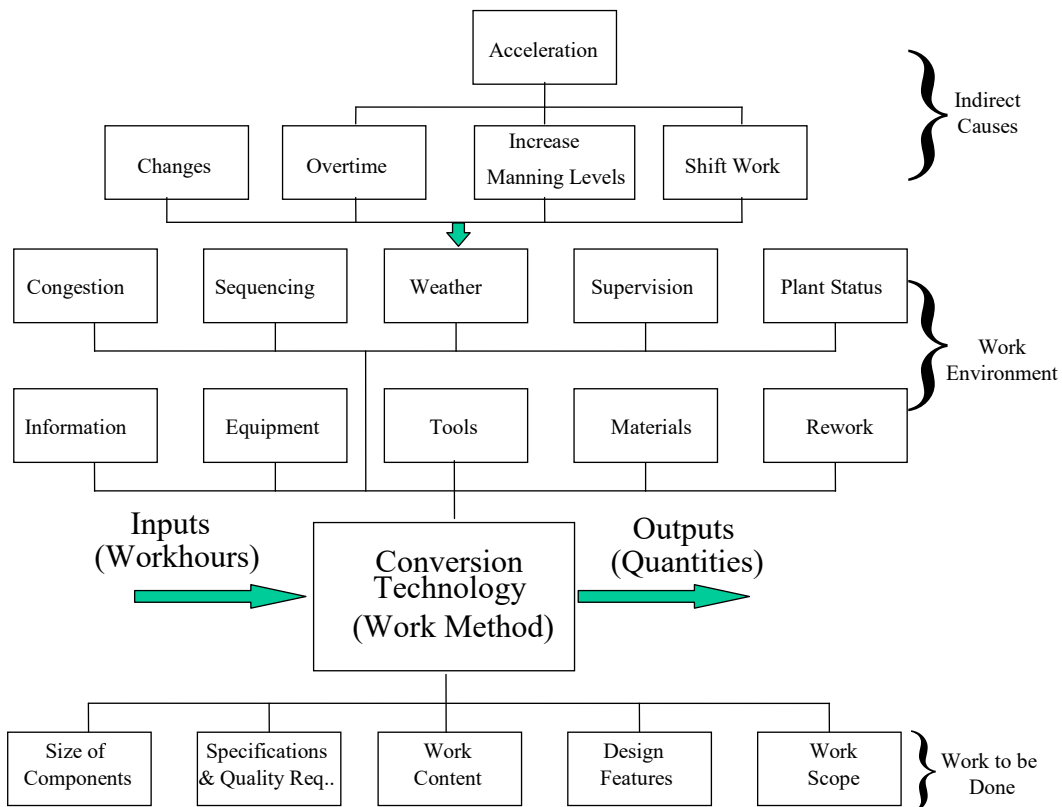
Acceleration

Indirect Causes

Changes

Overtime

Increase Manning Levels

Shift Work

Congestion

Sequencing

Weather

Supervision

Plant Status

Work Environment

Information

Equipment

Tools

Materials

Rework

Inputs (Workhours)

Conversion Technology (Work Method)

Outputs (Quantities)

Size of Components

Specifications & Quality Req..

Work Content

Design Features

Work Scope

Work to be Done